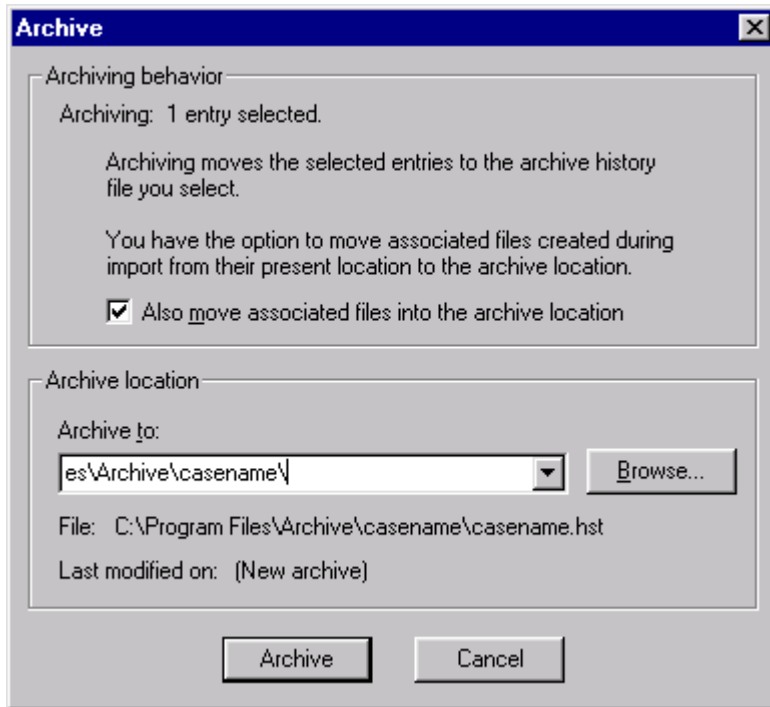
Archive

Archiving behavior

Archiving: 1 entry selected.

Archiving moves the selected entries to the archive history file you select.

You have the option to move associated files created during import from their present location to the archive location.

☑ Also move associated files into the archive location

Archive location

Archive to:

es\Archive\casename\

Browse...

File: C:\Program Files\Archive\casename\casename.hst

Last modified on: (New archive)

Archive

Cancel